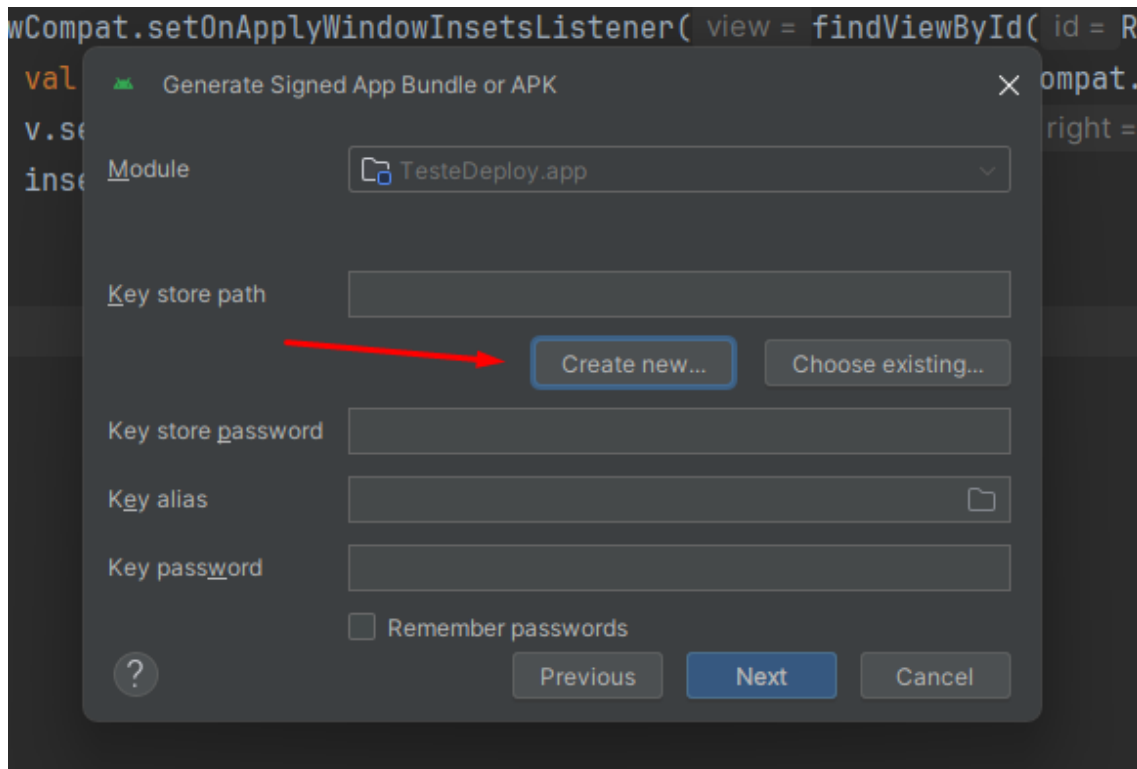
wCompat.setOnApplyWindowInsetsListener( view = findViewById( id = R
val ompat.
v.se right =
inse

Generate Signed App Bundle or APK

Module TesteDeploy.app

Key store path

Create new... Choose existing...

Key store password

Key alias

Key password

Remember passwords

?

Previous Next Cancel